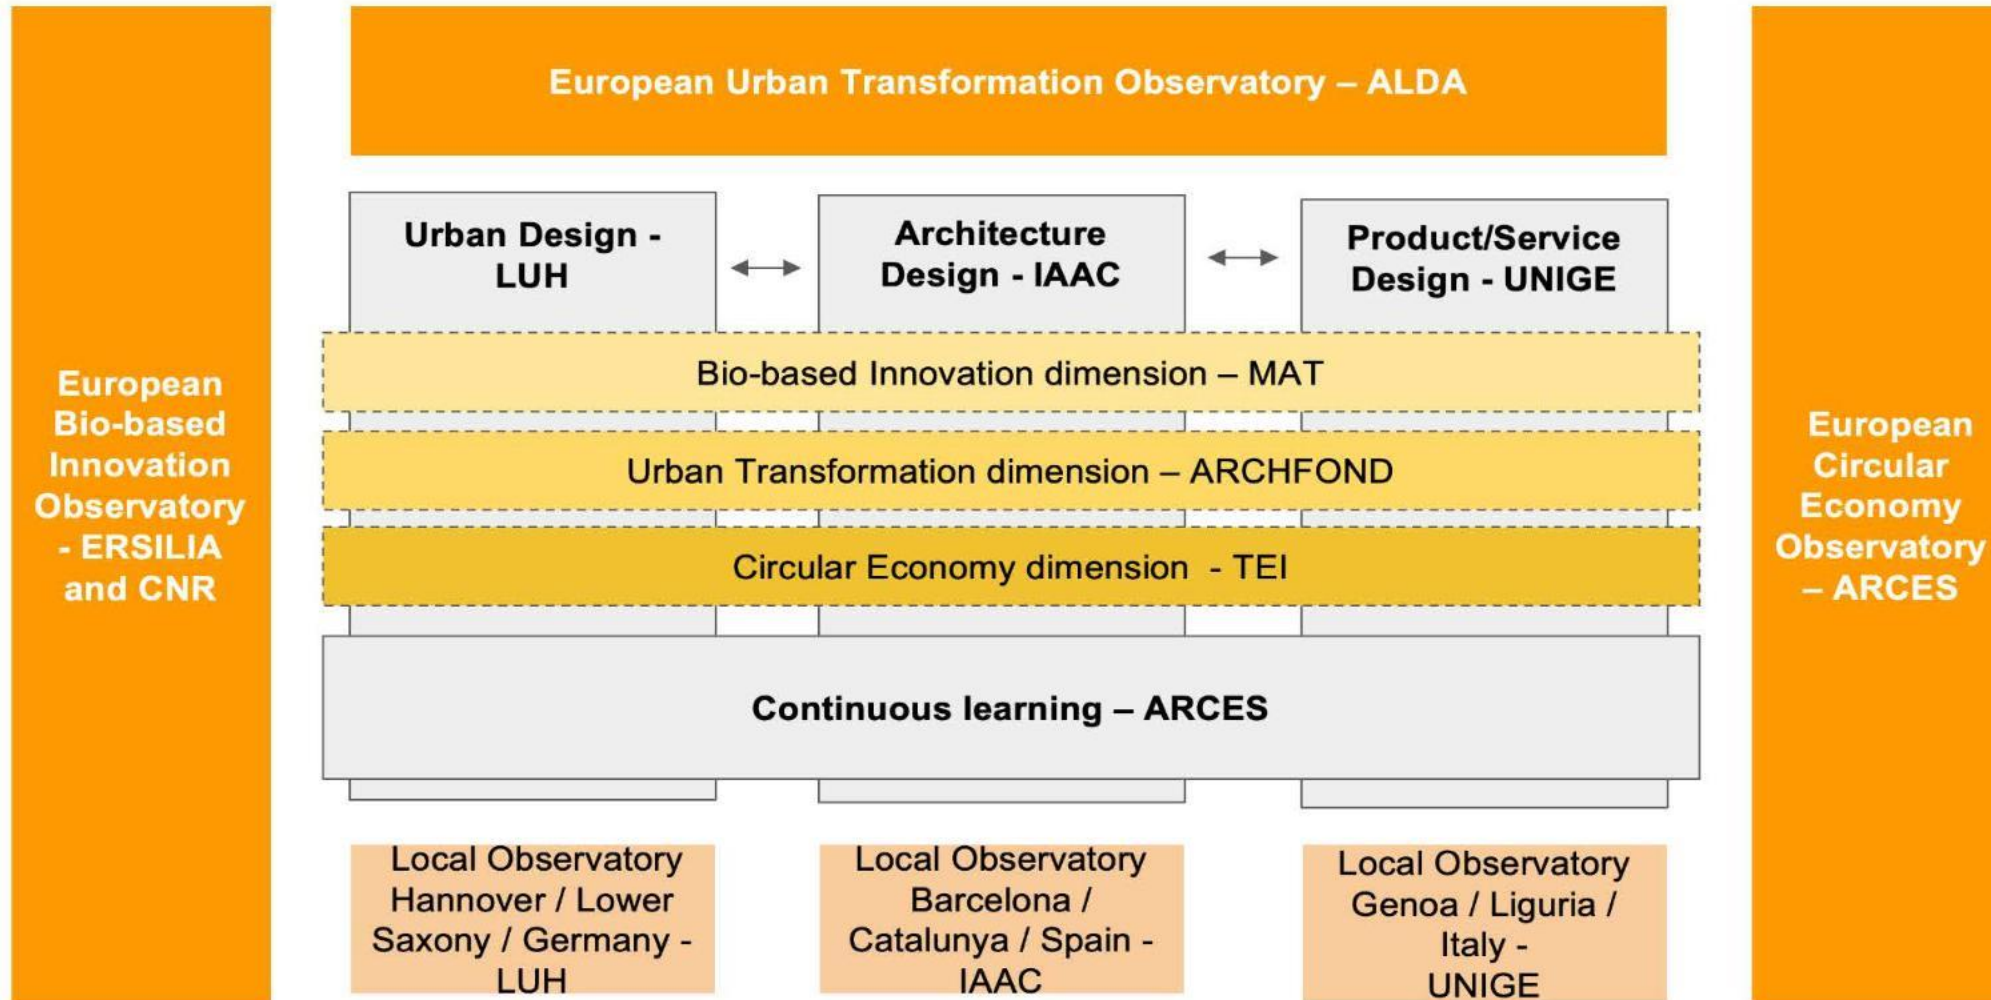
European Bio-based Innovation Observatory - ERSILIA and CNR

European Urban Transformation Observatory – ALDA

Urban Design - LUH

Architecture Design - IAAC

Product/Service Design - UNIGE

Bio-based Innovation dimension – MAT

Urban Transformation dimension – ARCHFOND

Circular Economy dimension - TEI

Continuous learning – ARCES

Local Observatory Hannover / Lower Saxony / Germany - LUH

Local Observatory Barcelona / Catalunya / Spain - IAAC

Local Observatory Genoa / Liguria / Italy - UNIGE

European Circular Economy Observatory – ARCES